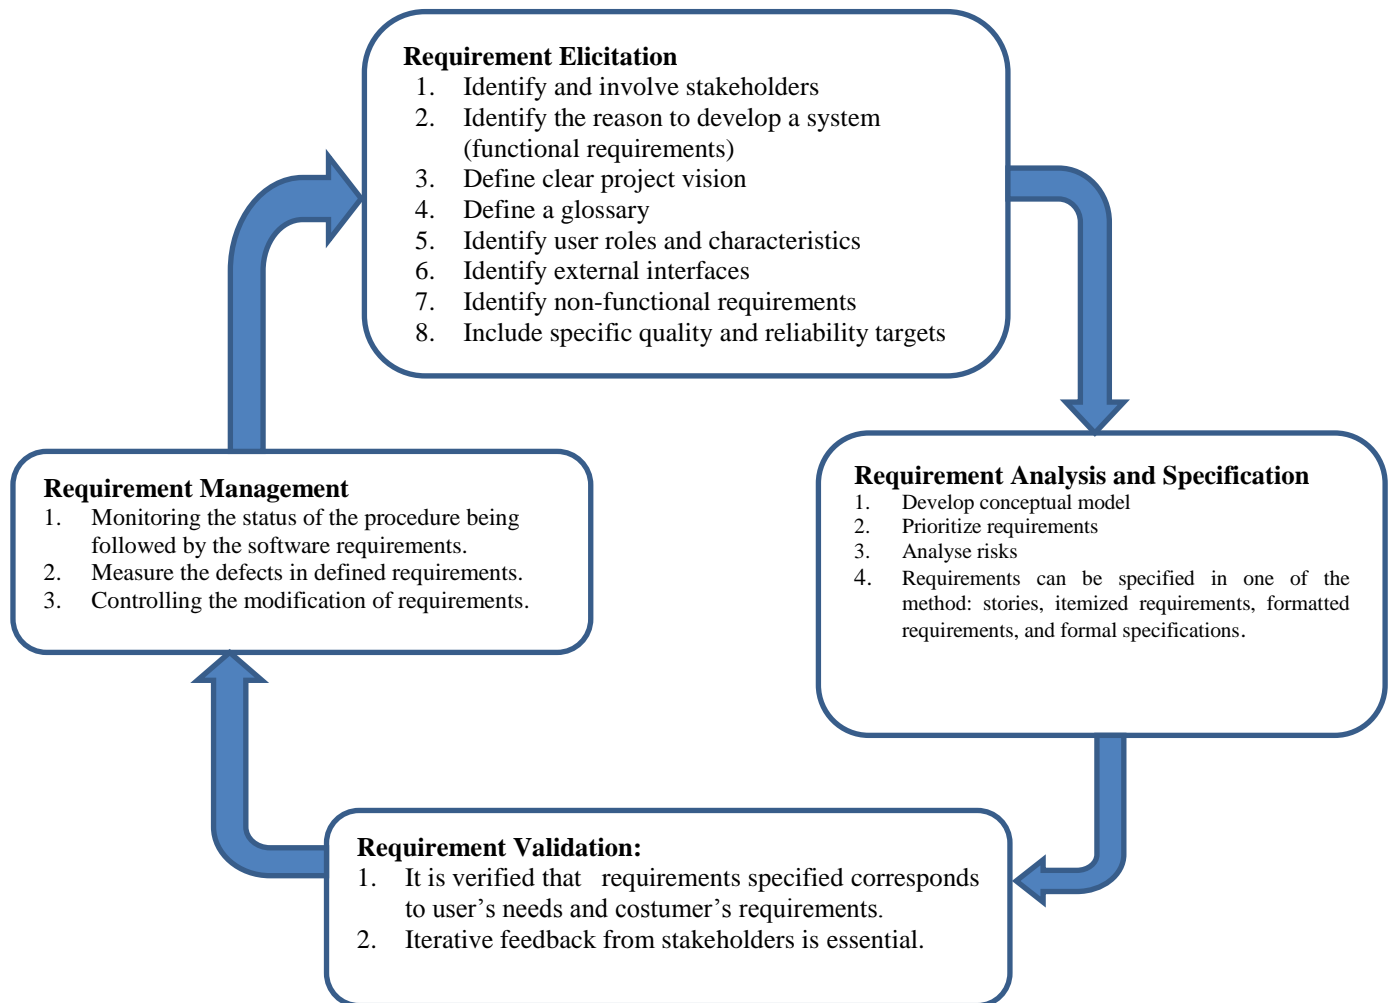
**Requirement Elicitation**
1. Identify and involve stakeholders
2. Identify the reason to develop a system (functional requirements)
3. Define clear project vision
4. Define a glossary
5. Identify user roles and characteristics
6. Identify external interfaces
7. Identify non-functional requirements
8. Include specific quality and reliability targets

**Requirement Analysis and Specification**
1. Develop conceptual model
2. Prioritize requirements
3. Analyse risks
4. Requirements can be specified in one of the method: stories, itemized requirements, formatted requirements, and formal specifications.

**Requirement Validation:**
1. It is verified that requirements specified corresponds to user's needs and costumer's requirements.
2. Iterative feedback from stakeholders is essential.

**Requirement Management**
1. Monitoring the status of the procedure being followed by the software requirements.
2. Measure the defects in defined requirements.
3. Controlling the modification of requirements.